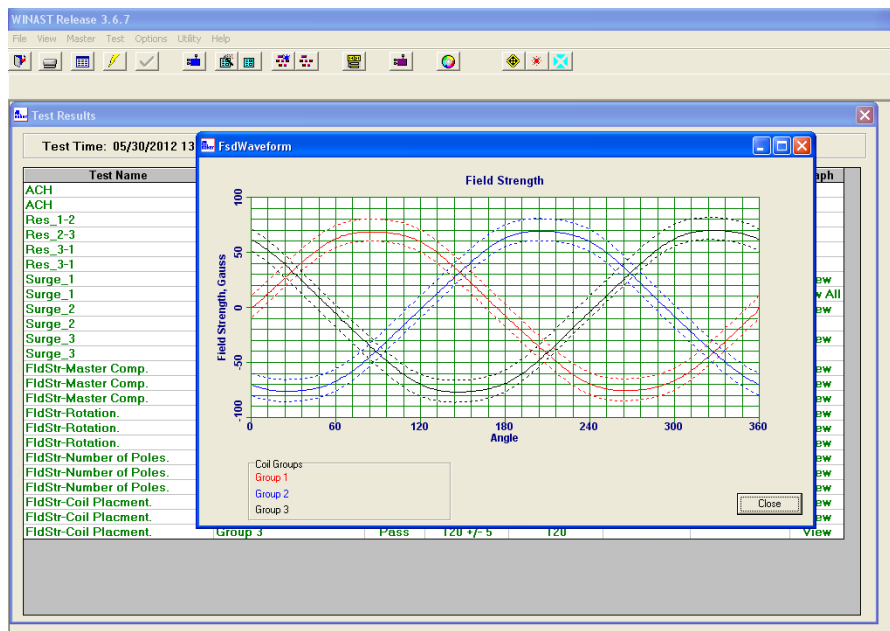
WINAST Release 3.6.7

File View Master Test Options Utility Help

Test Results

Test Time: 05/30/2012 13

| Test Name | | | | | | aph |
|---|---|---|---|---|---|---|
| ACH | | | | | | |
| ACH | | | | | | |
| Res_1-2 | | | | | | |
| Res_2-3 | | | | | | |
| Res_3-1 | | | | | | |
| Res_3-1 | | | | | | |
| Surge_1 | | | | | | iew |
| Surge_1 | | | | | | v All |
| Surge_2 | | | | | | iew |
| Surge_2 | | | | | | |
| Surge_3 | | | | | | iew |
| Surge_3 | | | | | | |
| FldStr-Master Comp. | | | | | | iew |
| FldStr-Master Comp. | | | | | | iew |
| FldStr-Master Comp. | | | | | | iew |
| FldStr-Rotation. | | | | | | iew |
| FldStr-Rotation. | | | | | | iew |
| FldStr-Rotation. | | | | | | iew |
| FldStr-Number of Poles. | | | | | | iew |
| FldStr-Number of Poles. | | | | | | iew |
| FldStr-Number of Poles. | | | | | | iew |
| FldStr-Coil Placment. | | | | | | iew |
| FldStr-Coil Placment. | | | | | | iew |
| FldStr-Coil Placment. | Group 3 | Pass | 120 +/- 5 | 120 | | View |

FsdWaveform

Field Strength

Field Strength, Gauss

100
50
0
-50
-100

0 60 120 180 240 300 360

Angle

Coil Groups
Group 1
Group 2
Group 3

Close